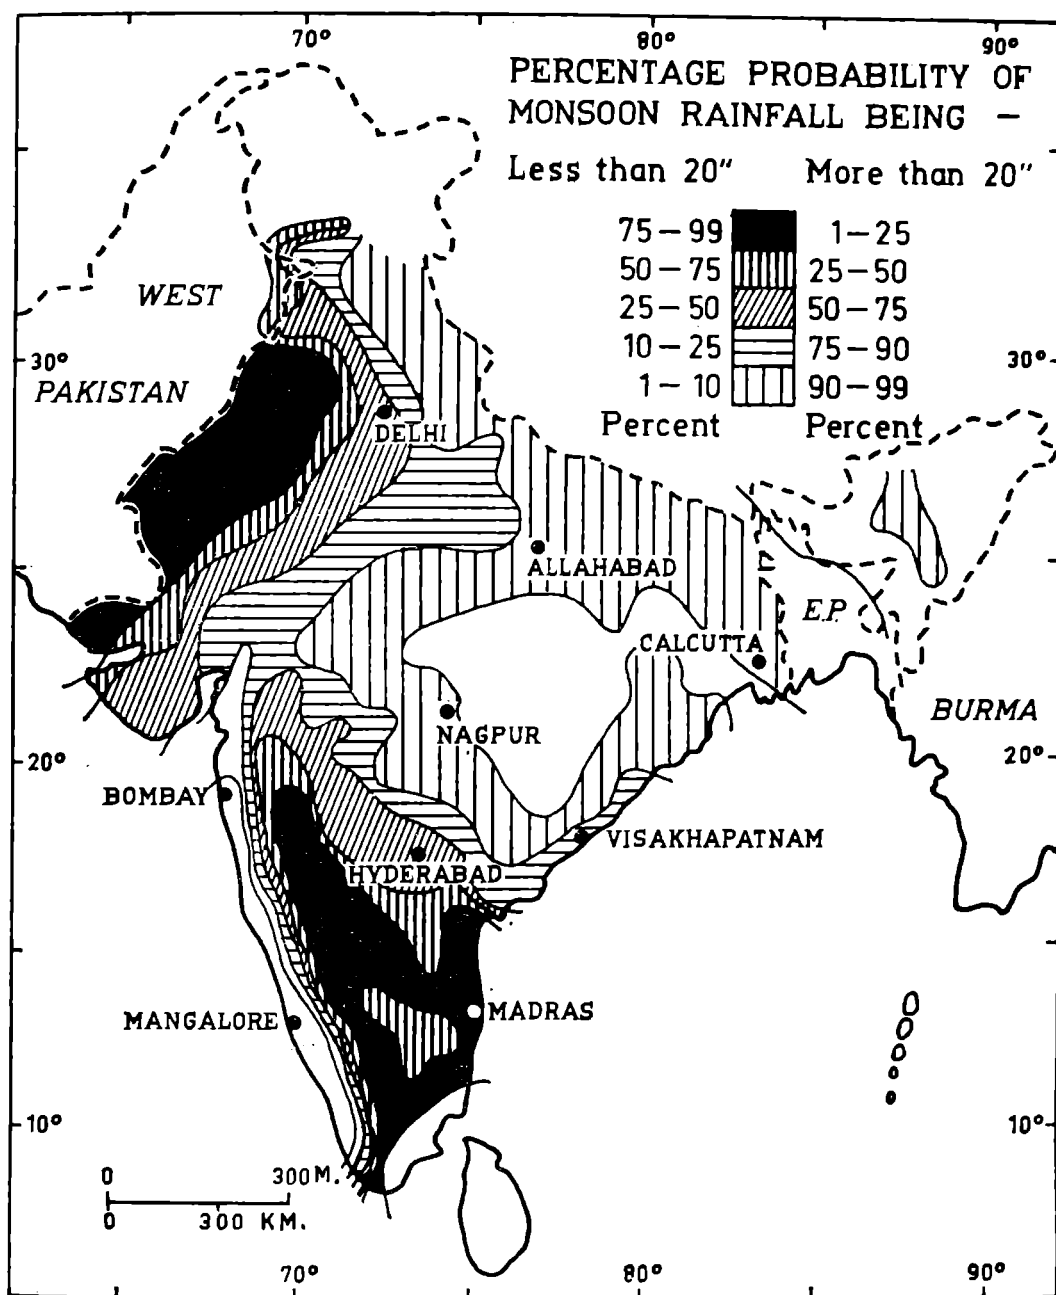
70°
80°
90°

PERCENTAGE PROBABILITY OF MONSOON RAINFALL BEING –

Less than 20" More than 20"

| Less than 20" | More than 20" |
|---|---|
| 75 – 99 | 1 – 25 |
| 50 – 75 | 25 – 50 |
| 25 – 50 | 50 – 75 |
| 10 – 25 | 75 – 90 |
| 1 – 10 | 90 – 99 |
| Percent | Percent |

WEST
PAKISTAN
30°
30°
DELHI
ALLAHABAD
E.P.
CALCUTTA
BURMA
NAGPUR
20°
20°
BOMBAY
VISAKHAPATNAM
HYDERABAD
MADRAS
MANGALORE
10°
10°
0 300 M.
0 300 KM.
70°
80°
90°